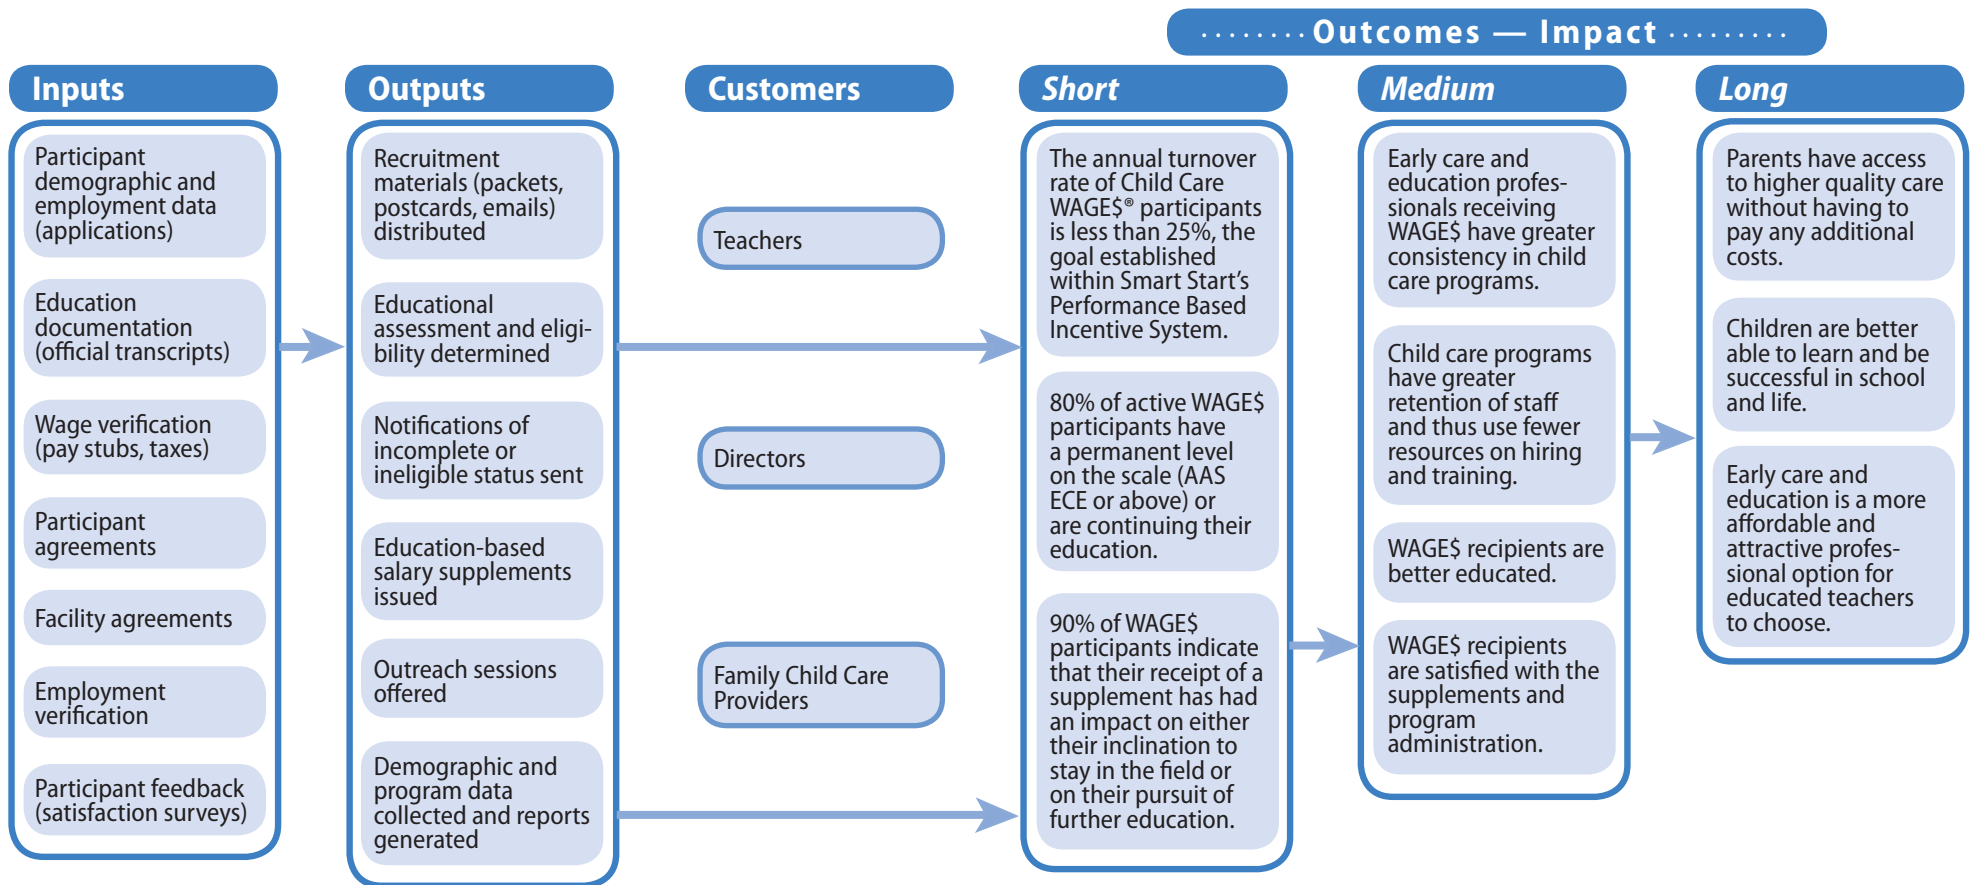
........ Outcomes — Impact ........

Inputs

Participant demographic and employment data (applications)

Education documentation (official transcripts)

Wage verification (pay stubs, taxes)

Participant agreements

Facility agreements

Employment verification

Participant feedback (satisfaction surveys)

Outputs

Recruitment materials (packets, postcards, emails) distributed

Educational assessment and eligibility determined

Notifications of incomplete or ineligible status sent

Education-based salary supplements issued

Outreach sessions offered

Demographic and program data collected and reports generated

Customers

Teachers

Directors

Family Child Care Providers

Short

The annual turnover rate of Child Care WAGE$® participants is less than 25%, the goal established within Smart Start's Performance Based Incentive System.

80% of active WAGE$ participants have a permanent level on the scale (AAS ECE or above) or are continuing their education.

90% of WAGE$ participants indicate that their receipt of a supplement has had an impact on either their inclination to stay in the field or on their pursuit of further education.

Medium

Early care and education professionals receiving WAGE$ have greater consistency in child care programs.

Child care programs have greater retention of staff and thus use fewer resources on hiring and training.

WAGE$ recipients are better educated.

WAGE$ recipients are satisfied with the supplements and program administration.

Long

Parents have access to higher quality care without having to pay any additional costs.

Children are better able to learn and be successful in school and life.

Early care and education is a more affordable and attractive professional option for educated teachers to choose.